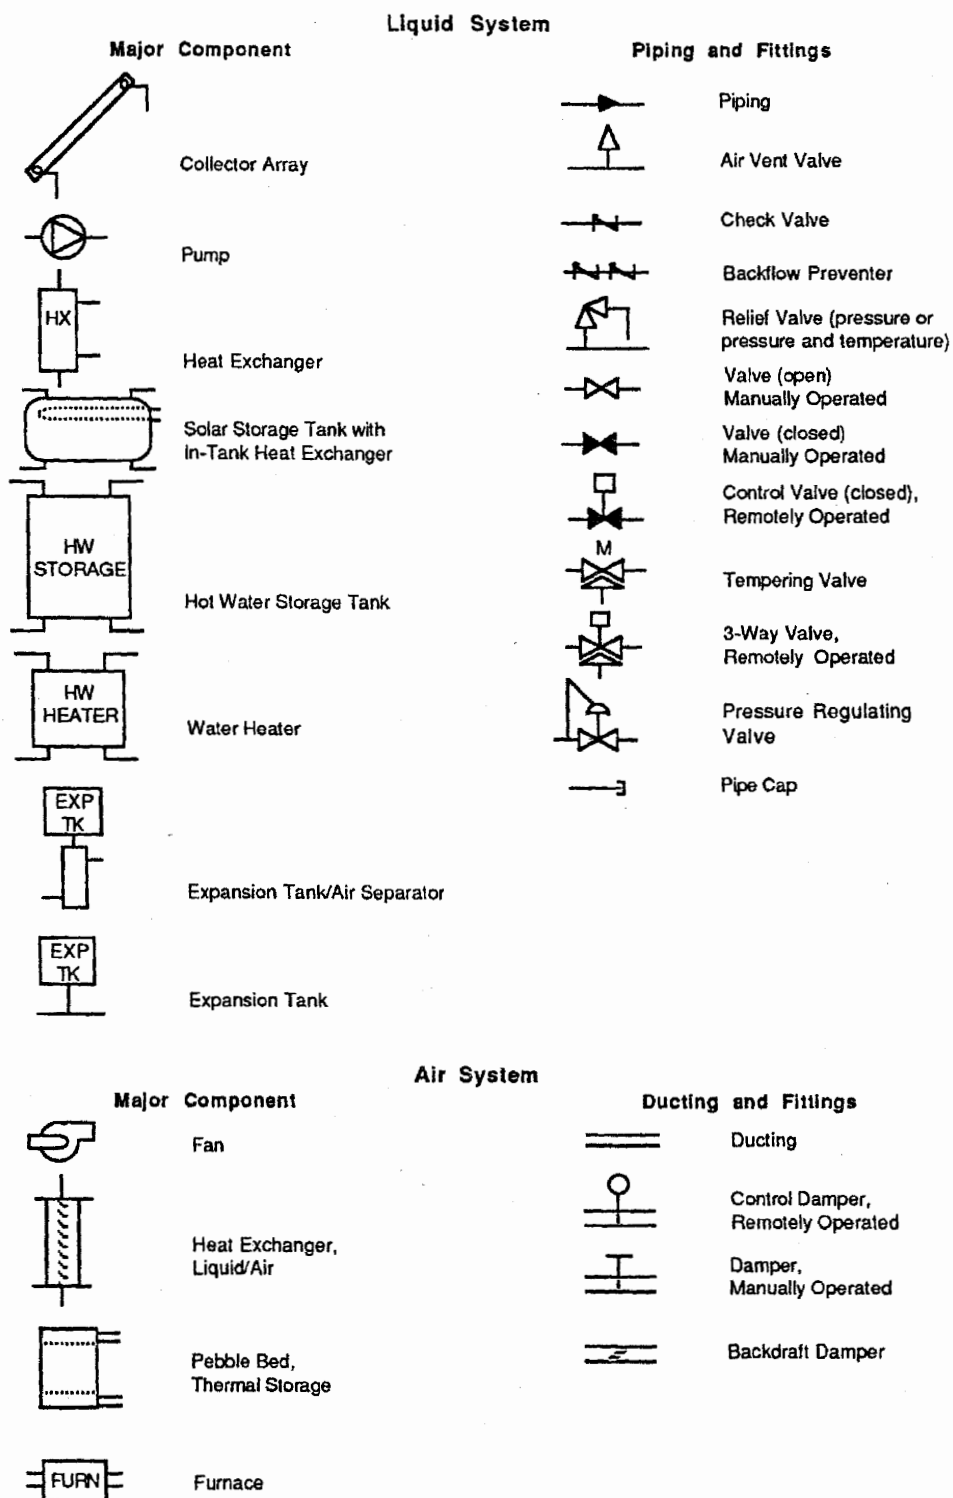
Liquid System

Major Component

Collector Array

Pump

HX

Heat Exchanger

Solar Storage Tank with In-Tank Heat Exchanger

HW STORAGE

Hot Water Storage Tank

HW HEATER

Water Heater

EXP TK

Expansion Tank/Air Separator

EXP TK

Expansion Tank

Piping and Fittings

Piping

Air Vent Valve

Check Valve

Backflow Preventer

Relief Valve (pressure or pressure and temperature)

Valve (open) Manually Operated

Valve (closed) Manually Operated

Control Valve (closed), Remotely Operated

M

Tempering Valve

3-Way Valve, Remotely Operated

Pressure Regulating Valve

Pipe Cap

Air System

Major Component

Fan

Heat Exchanger, Liquid/Air

Pebble Bed, Thermal Storage

FURN

Furnace

Ducting and Fittings

Ducting

Control Damper, Remotely Operated

Damper, Manually Operated

Backdraft Damper